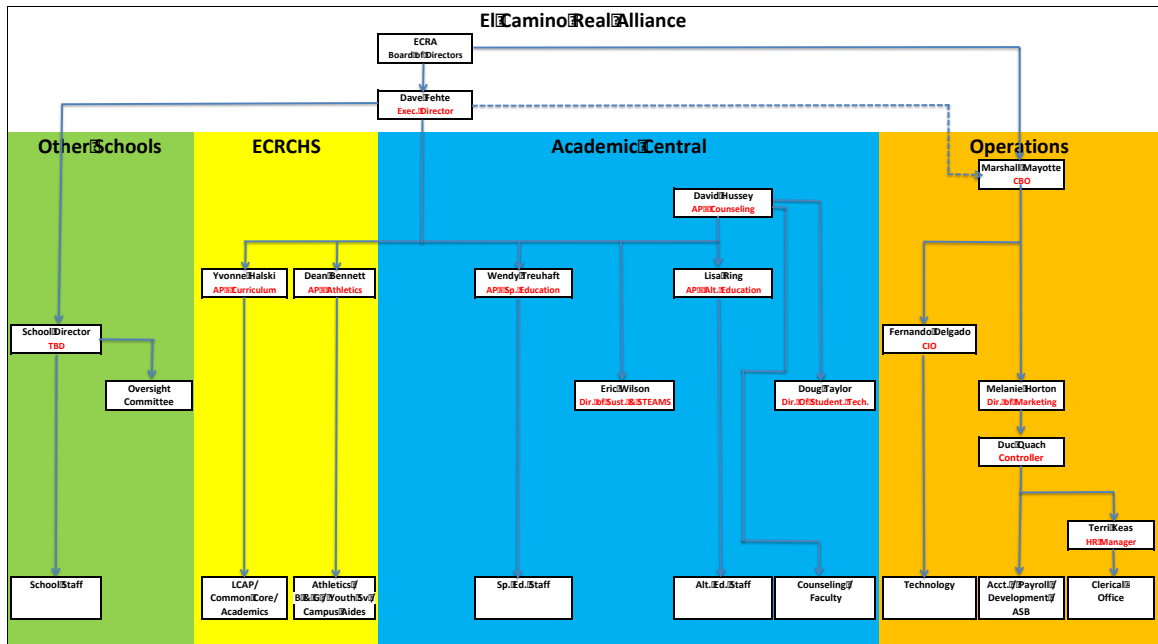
El Camino Real Alliance

ECRA
Board of Directors

Dave Fehte
Exec. Director

Other Schools

ECRCHS

Academic Central

Operations

Marshall Mayotte
CBO

David Hussey
AP Counseling

Yvonne Halski
AP Curriculum

Dean Bennett
AP Athletics

Wendy Treuhaft
AP Sp. Education

Lisa Ring
AP Alt. Education

School Director
TBD

Oversight Committee

Fernando Delgado
CIO

Eric Wilson
Dir. of Sust. & STEAMS

Doug Taylor
Dir. of Student Tech.

Melanie Horton
Dir. of Marketing

Duc Quach
Controller

Terri Keas
HR Manager

School Staff

LCAP/ Common Core/ Academics

Athletics/ B&G/ Youth Sv/ Campus Aides

Sp. Ed. Staff

Alt. Ed. Staff

Counseling/ Faculty

Technology

Acct./ Payroll/ Development/ ASB

Clerical Office